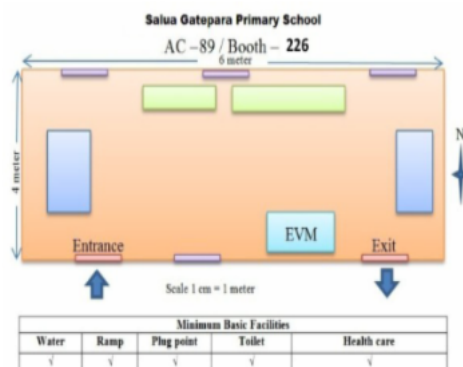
Salua Gatepara Primary School

AC –89 / Booth – **226**

6 meter

4 meter

N

EVM

Entrance

Exit

Scale 1 cm = 1 meter

| Minimum Basic Facilities | | | | |
|---|---|---|---|---|
| Water | Ramp | Plug point | Toilet | Health care |
| √ | √ | √ | √ | √ |